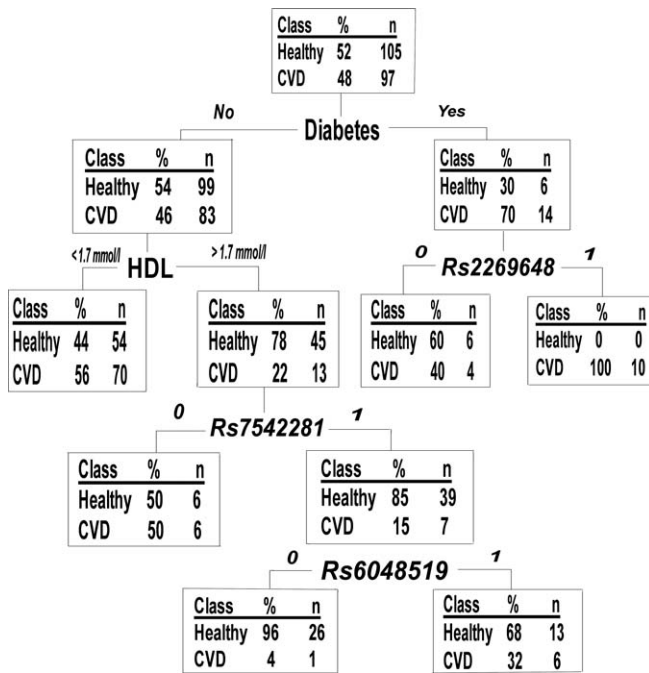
| Class | % | n |
|---|---|---|
| Healthy | 52 | 105 |
| CVD | 48 | 97 |

No
Diabetes
Yes

| Class | % | n |
|---|---|---|
| Healthy | 54 | 99 |
| CVD | 46 | 83 |

| Class | % | n |
|---|---|---|
| Healthy | 30 | 6 |
| CVD | 70 | 14 |

<1.7 mmol/l
HDL
>1.7 mmol/l

0
Rs2269648
1

| Class | % | n |
|---|---|---|
| Healthy | 44 | 54 |
| CVD | 56 | 70 |

| Class | % | n |
|---|---|---|
| Healthy | 78 | 45 |
| CVD | 22 | 13 |

| Class | % | n |
|---|---|---|
| Healthy | 60 | 6 |
| CVD | 40 | 4 |

| Class | % | n |
|---|---|---|
| Healthy | 0 | 0 |
| CVD | 100 | 10 |

0
Rs7542281
1

| Class | % | n |
|---|---|---|
| Healthy | 50 | 6 |
| CVD | 50 | 6 |

| Class | % | n |
|---|---|---|
| Healthy | 85 | 39 |
| CVD | 15 | 7 |

0
Rs6048519
1

| Class | % | n |
|---|---|---|
| Healthy | 96 | 26 |
| CVD | 4 | 1 |

| Class | % | n |
|---|---|---|
| Healthy | 68 | 13 |
| CVD | 32 | 6 |